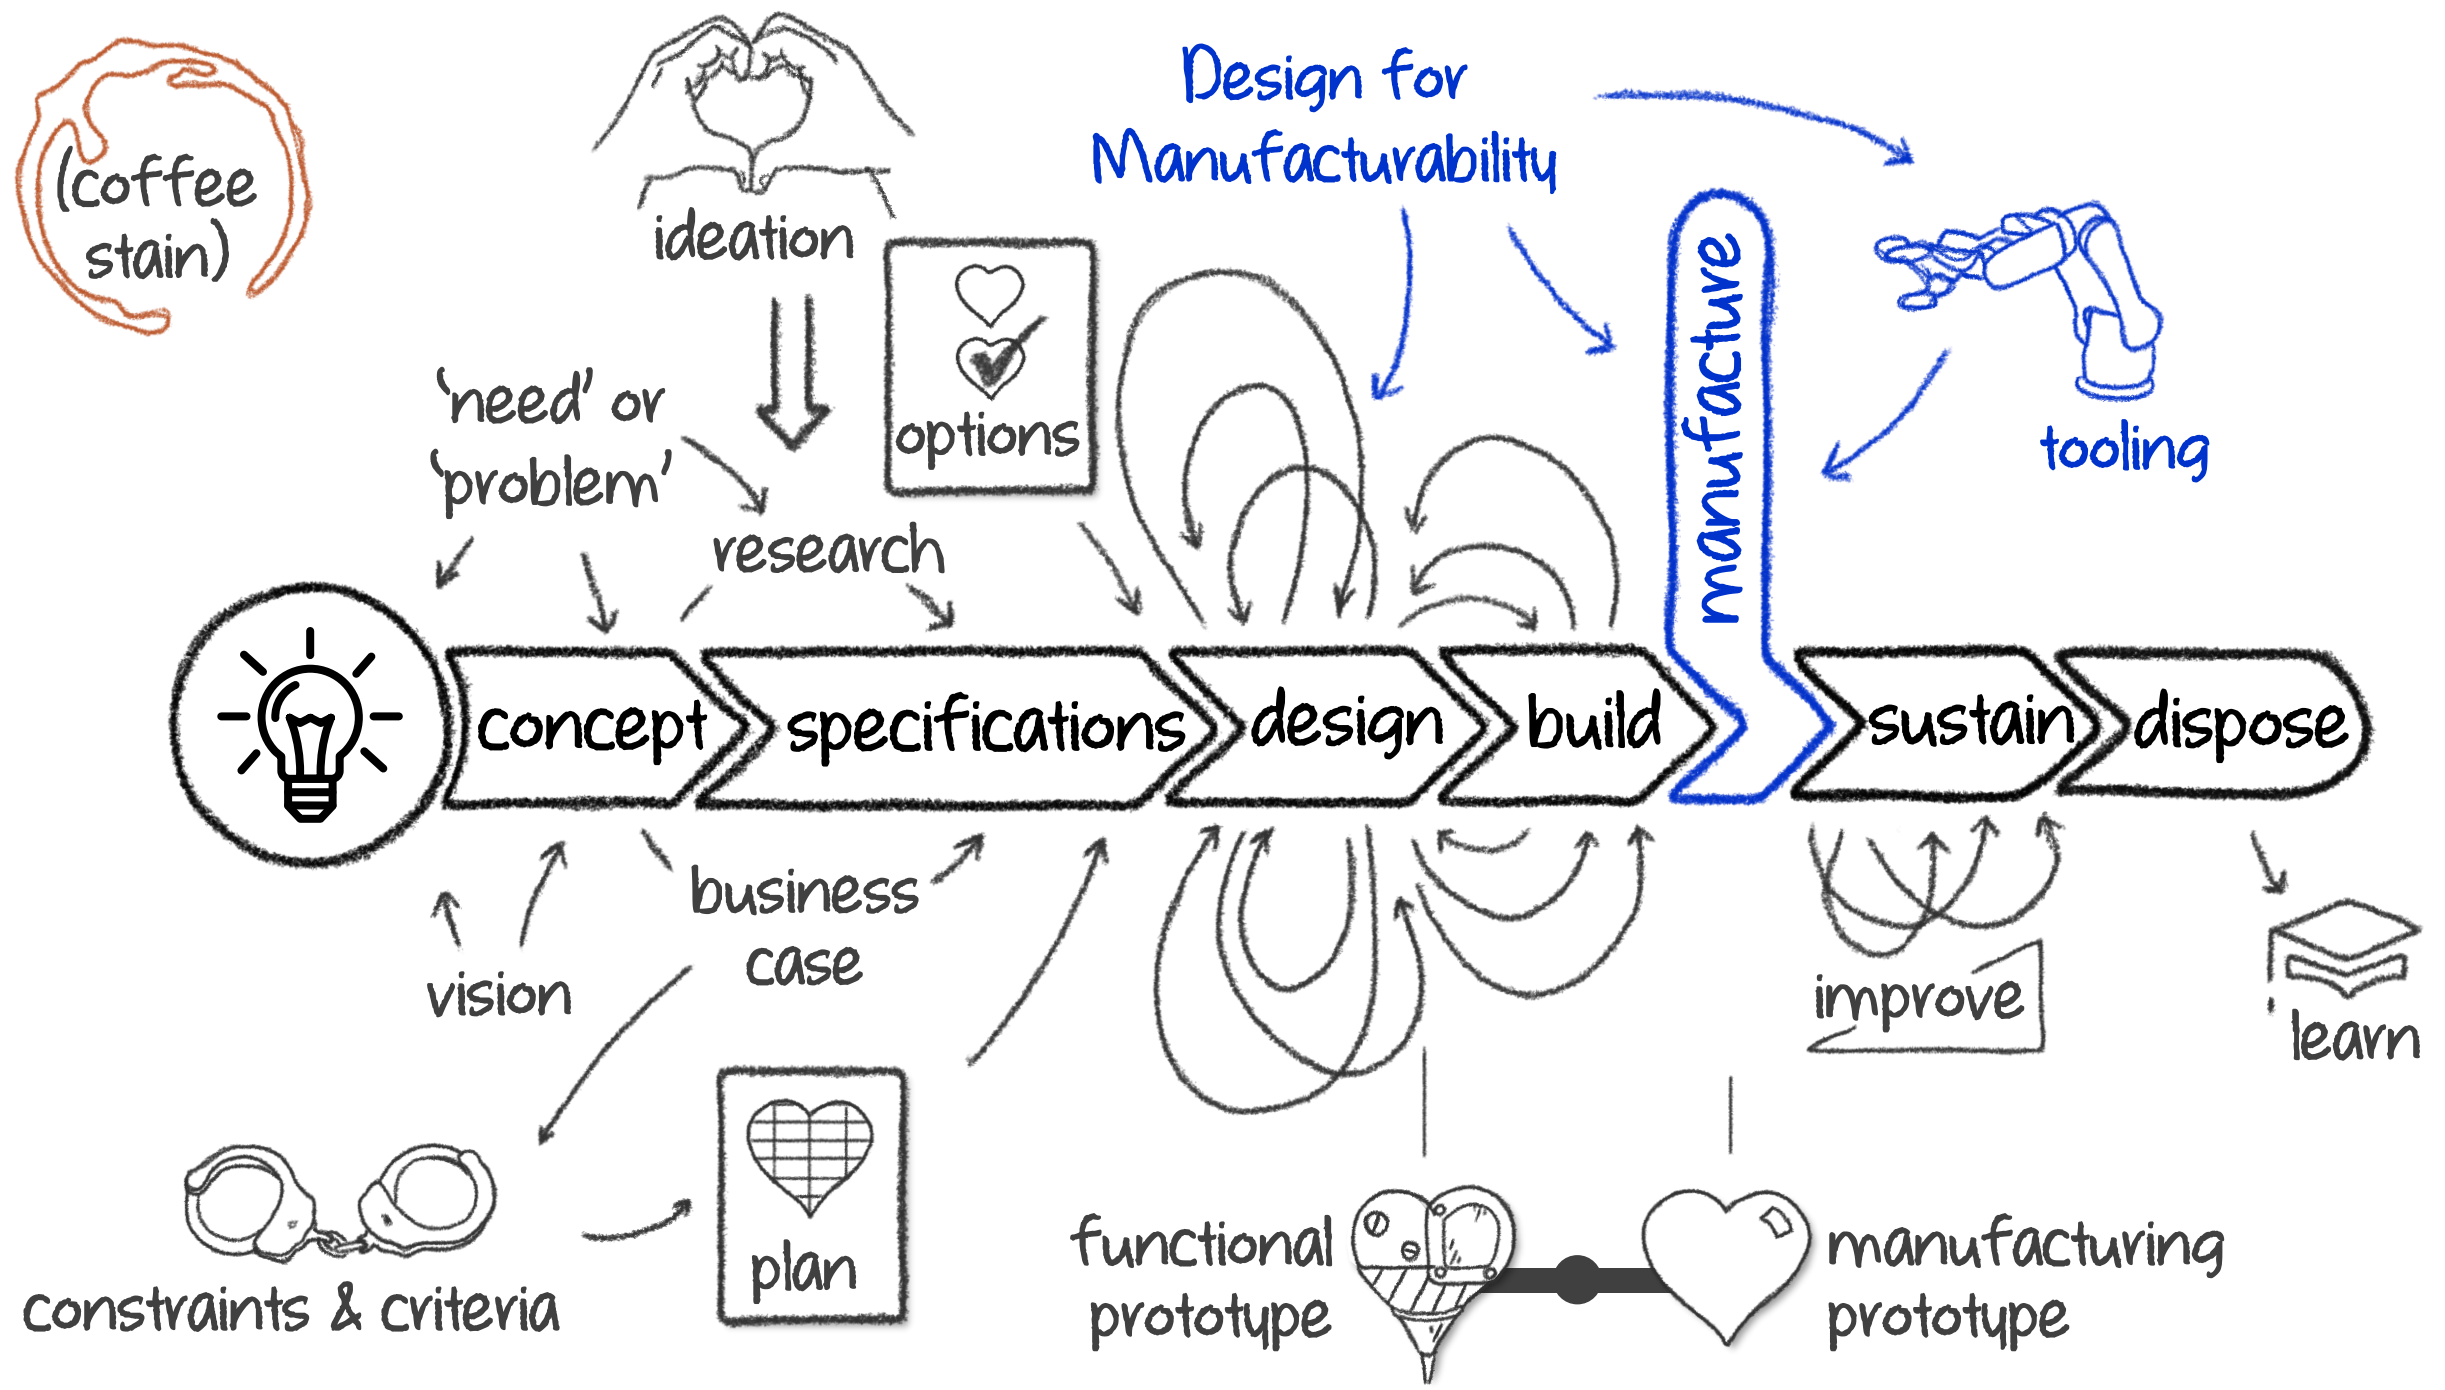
(coffee stain)

ideation

Design for Manufacturability

options

'need' or 'problem'

research

manufacture

tooling

concept specifications design build sustain dispose

business case

vision

improve

learn

plan

constraints & criteria

functional prototype

manufacturing prototype